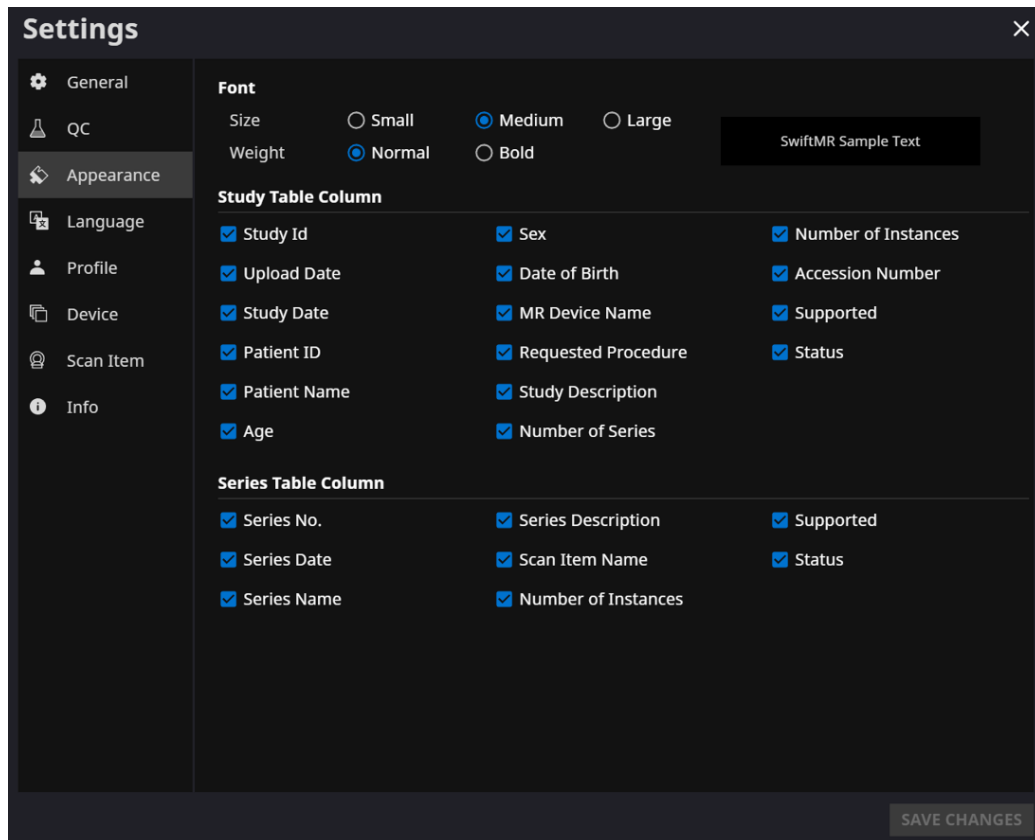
Settings

×

General
QC
Appearance
Language
Profile
Device
Scan Item
Info

Font
Size Small Medium Large
Weight Normal Bold

SwiftMR Sample Text

Study Table Column
Study Id
Sex
Number of Instances
Upload Date
Date of Birth
Accession Number
Study Date
MR Device Name
Supported
Patient ID
Requested Procedure
Status
Patient Name
Study Description
Age
Number of Series

Series Table Column
Series No.
Series Description
Supported
Series Date
Scan Item Name
Status
Series Name
Number of Instances

SAVE CHANGES